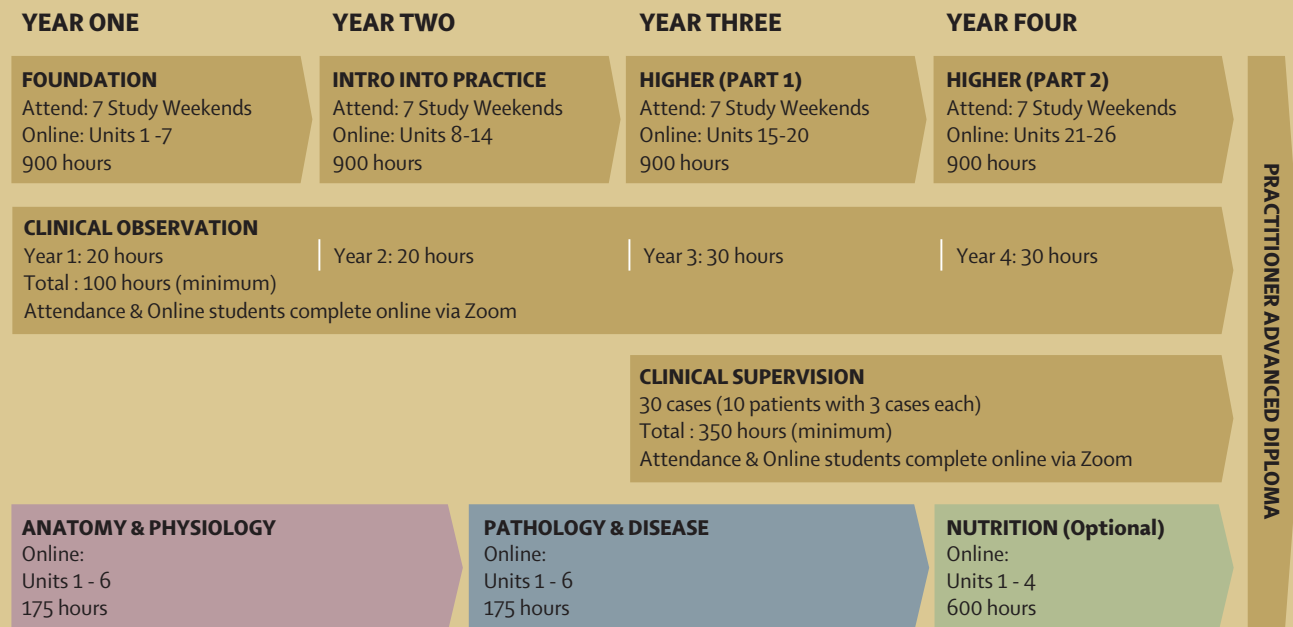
YEAR ONE

YEAR TWO

YEAR THREE

YEAR FOUR

FOUNDATION
Attend: 7 Study Weekends
Online: Units 1 -7
900 hours

INTRO INTO PRACTICE
Attend: 7 Study Weekends
Online: Units 8-14
900 hours

HIGHER (PART 1)
Attend: 7 Study Weekends
Online: Units 15-20
900 hours

HIGHER (PART 2)
Attend: 7 Study Weekends
Online: Units 21-26
900 hours

CLINICAL OBSERVATION
Year 1: 20 hours
Total : 100 hours (minimum)
Attendance & Online students complete online via Zoom

Year 2: 20 hours

Year 3: 30 hours

Year 4: 30 hours

CLINICAL SUPERVISION
30 cases (10 patients with 3 cases each)
Total : 350 hours (minimum)
Attendance & Online students complete online via Zoom

ANATOMY & PHYSIOLOGY
Online:
Units 1 - 6
175 hours

PATHOLOGY & DISEASE
Online:
Units 1 - 6
175 hours

NUTRITION (Optional)
Online:
Units 1 - 4
600 hours

PRACTITIONER ADVANCED DIPLOMA